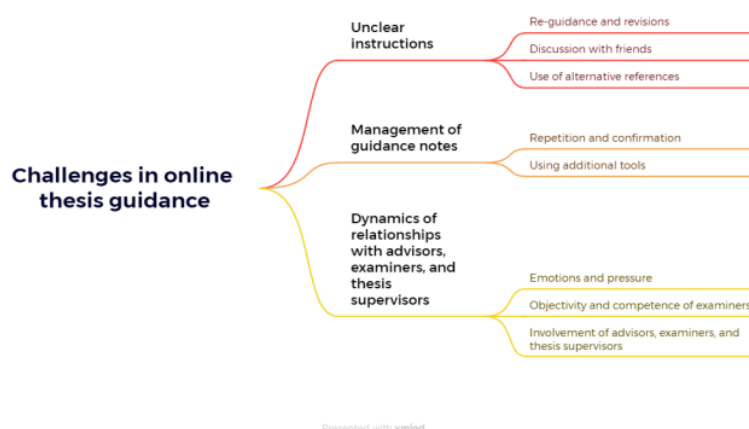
Challenges in online thesis guidance

Unclear instructions

Re-guidance and revisions

Discussion with friends

Use of alternative references

Management of guidance notes

Repetition and confirmation

Using additional tools

Dynamics of relationships with advisors, examiners, and thesis supervisors

Emotions and pressure

Objectivity and competence of examiners

Involvement of advisors, examiners, and thesis supervisors

Presented with xmind